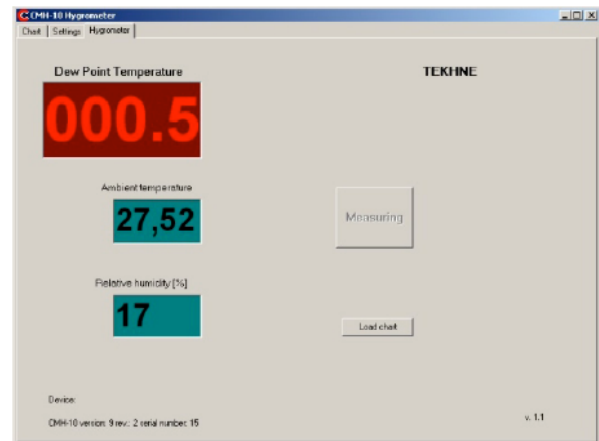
CMH-10 Hygrometer

Chart | Settings | Hygrometer

Dew Point Temperature

000.5

TEKHNE

Ambient temperature

27,52

Measuring

Relative humidity [%]

17

Load chart

Device:

CMH-10 version: 9 rev.: 2 serial number: 15

v. 1.1